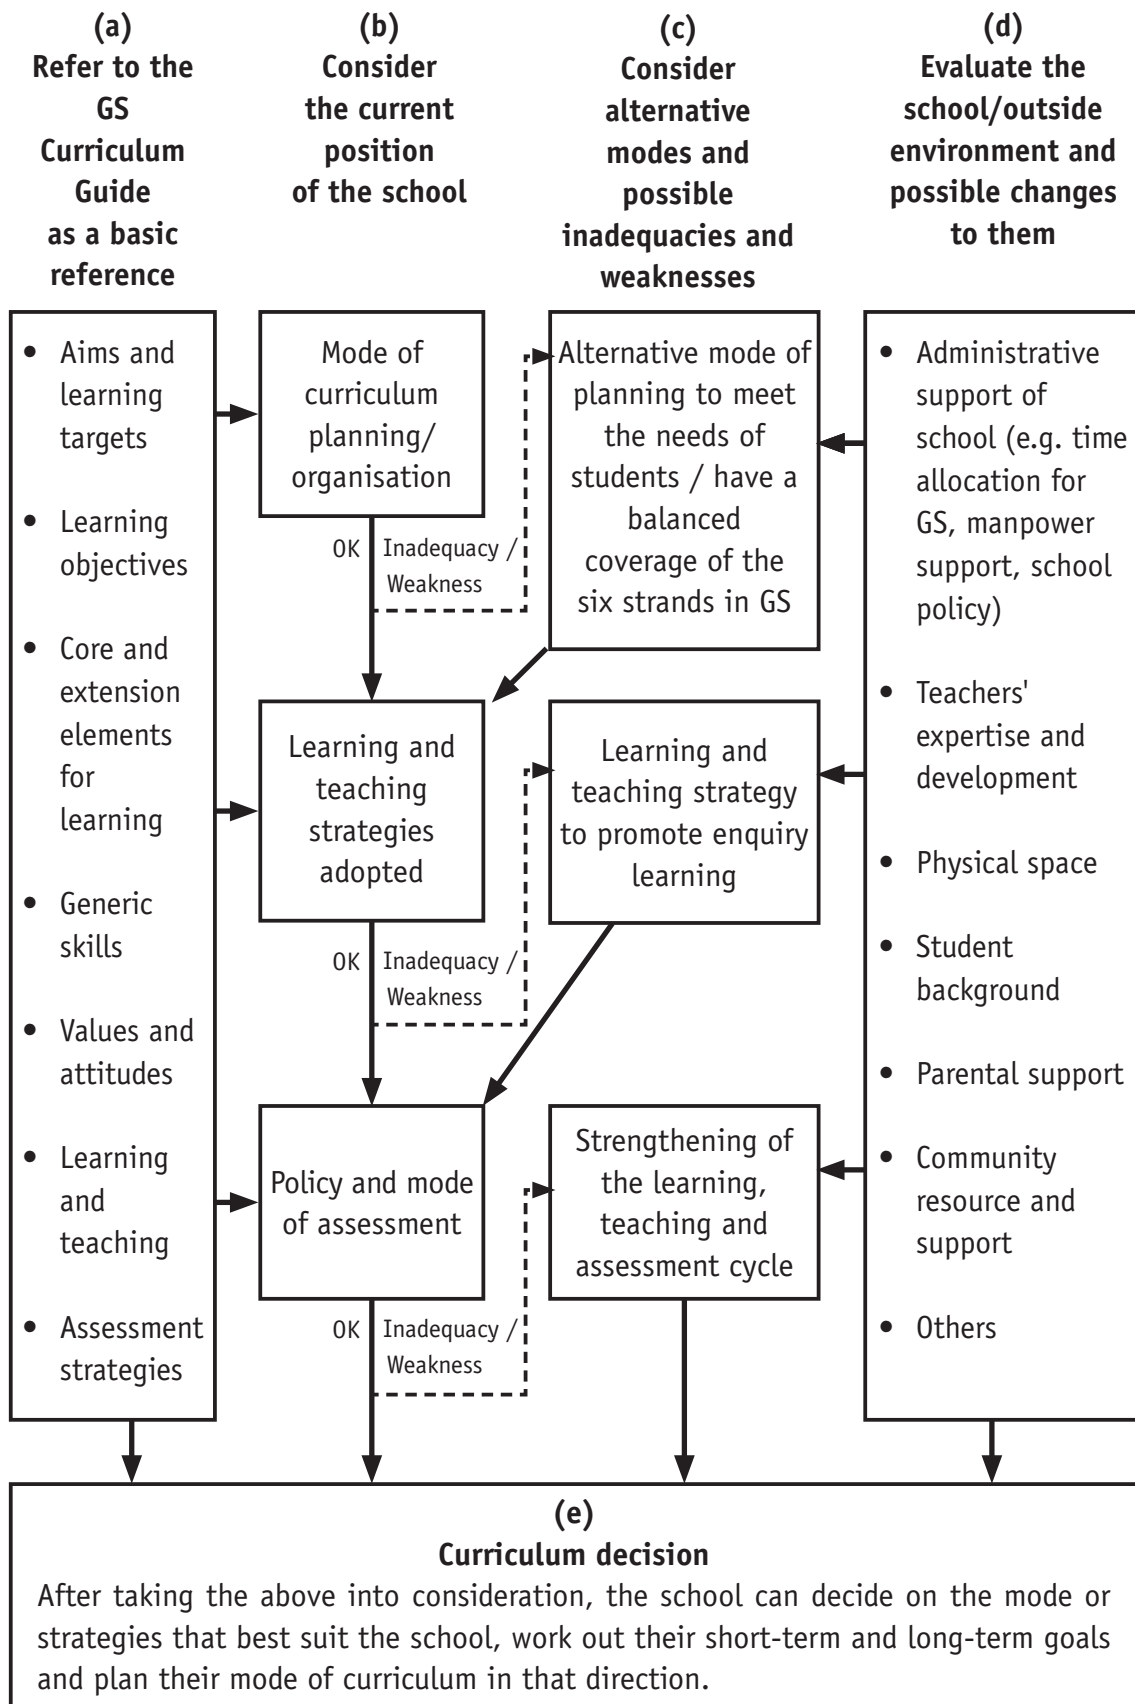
(a)
Refer to the GS Curriculum Guide as a basic reference

(b)
Consider the current position of the school

(c)
Consider alternative modes and possible inadequacies and weaknesses

(d)
Evaluate the school/outside environment and possible changes to them

• Aims and learning targets
• Learning objectives
• Core and extension elements for learning
• Generic skills
• Values and attitudes
• Learning and teaching
• Assessment strategies

Mode of curriculum planning/ organisation

OK

Inadequacy / Weakness

Alternative mode of planning to meet the needs of students / have a balanced coverage of the six strands in GS

Learning and teaching strategies adopted

OK

Inadequacy / Weakness

Learning and teaching strategy to promote enquiry learning

Policy and mode of assessment

OK

Inadequacy / Weakness

Strengthening of the learning, teaching and assessment cycle

• Administrative support of school (e.g. time allocation for GS, manpower support, school policy)
• Teachers' expertise and development
• Physical space
• Student background
• Parental support
• Community resource and support
• Others

(e)
Curriculum decision
After taking the above into consideration, the school can decide on the mode or strategies that best suit the school, work out their short-term and long-term goals and plan their mode of curriculum in that direction.